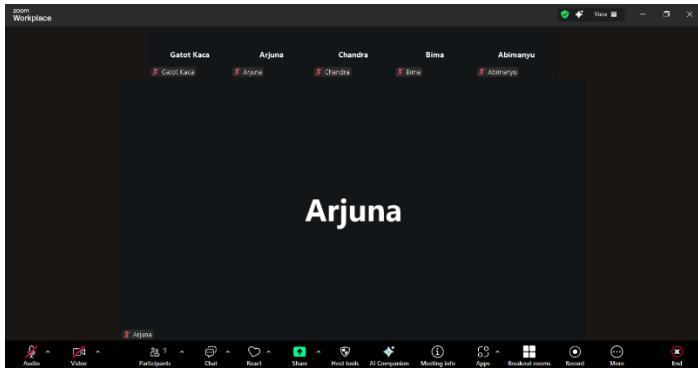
zoom
Workplace

View

Gatot Kaca
Arjuna
Chandra
Bima
Abimanyu

Gatot Kaca
Arjuna
Chandra
Bima
Abimanyu

Arjuna

Arjuna

Audio
Video
Participants 5
Chat
React
Share
Host tools
AI Companion
Meeting info
Apps
Breakout rooms
Record
More
End